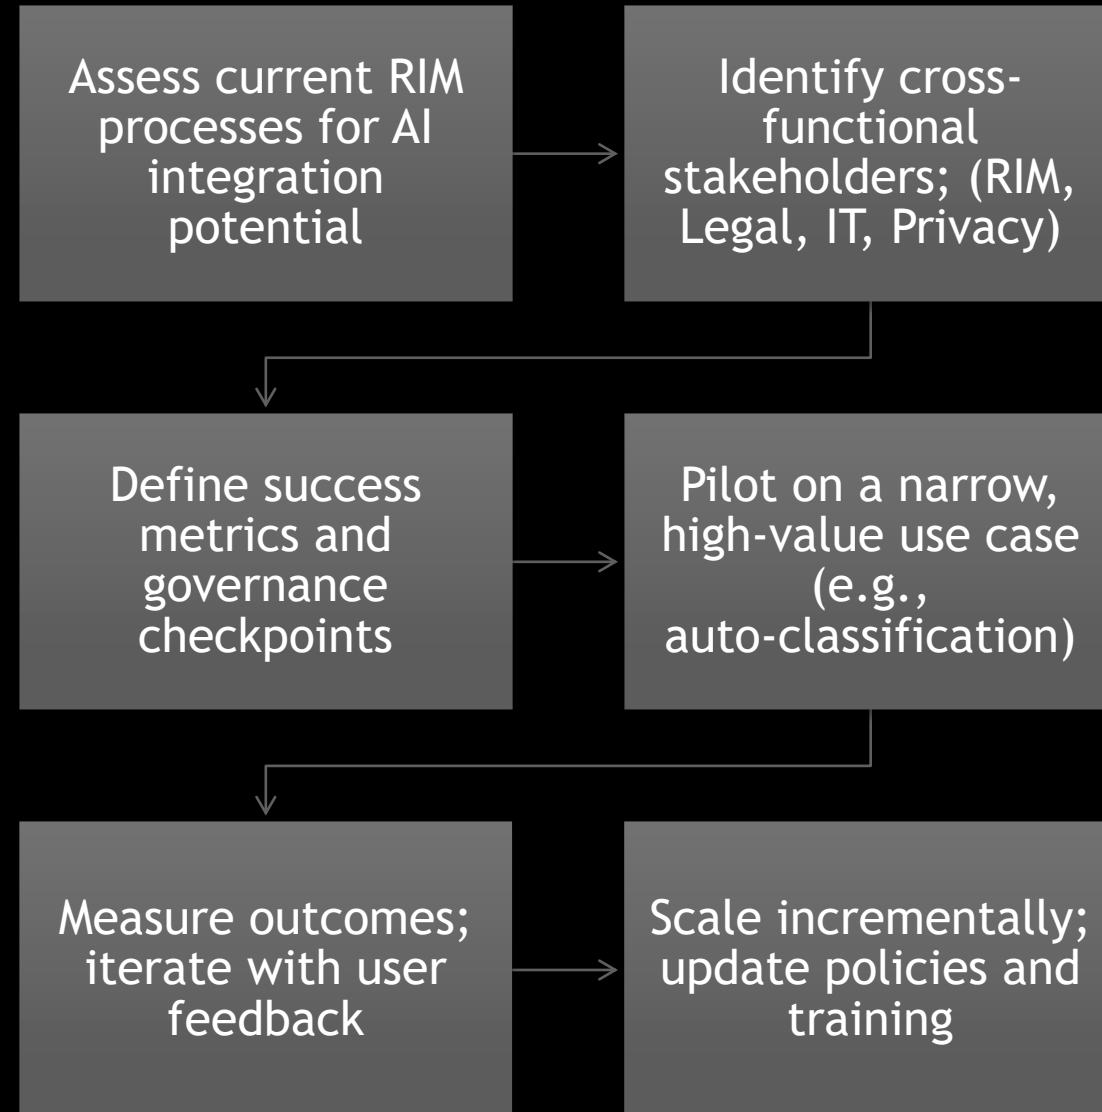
Assess current RIM processes for AI integration potential

Identify cross-functional stakeholders; (RIM, Legal, IT, Privacy)

Define success metrics and governance checkpoints

Pilot on a narrow, high-value use case (e.g., auto-classification)

Measure outcomes; iterate with user feedback

Scale incrementally; update policies and training